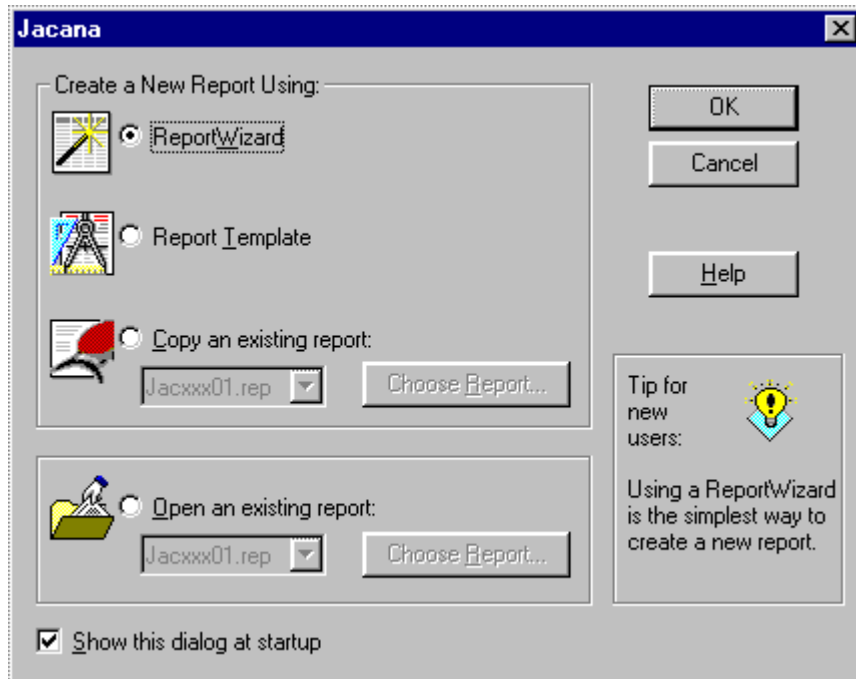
Jacana

Create a New Report Using:

ReportWizard

Report Template

Copy an existing report:

Jacxxx01.rep

Choose Report...

Open an existing report:

Jacxxx01.rep

Choose Report...

Show this dialog at startup

OK

Cancel

Help

Tip for new users:

Using a ReportWizard is the simplest way to create a new report.